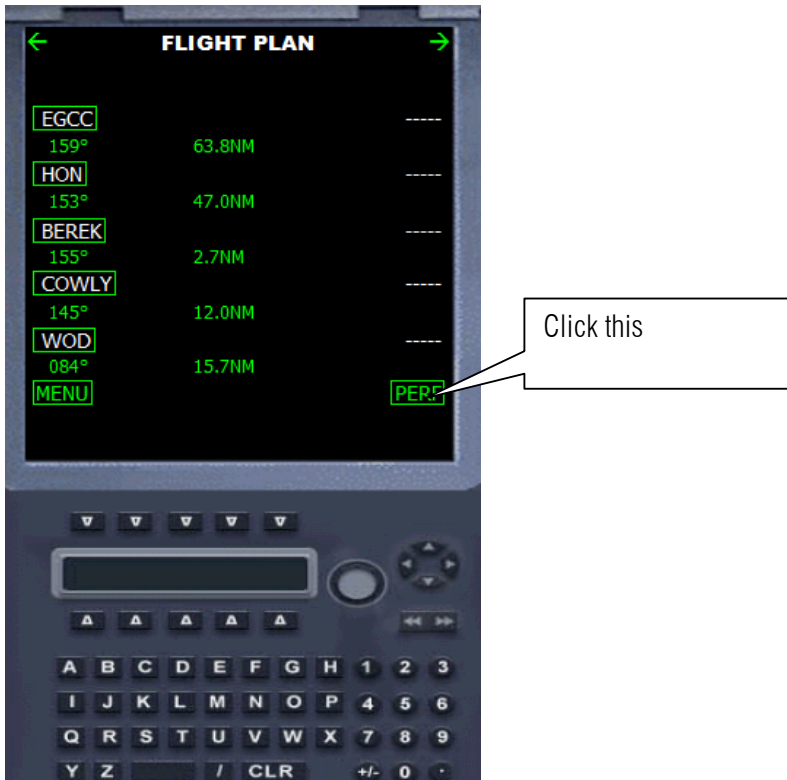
FLIGHT PLAN

EGCC -----
159° 63.8NM
HON -----
153° 47.0NM
BEREK -----
155° 2.7NM
COWLY -----
145° 12.0NM
WOD -----
084° 15.7NM
MENU PERF

Click this

A B C D E F G H 1 2 3
I J K L M N O P 4 5 6
Q R S T U V W X 7 8 9
Y Z / CLR +/- 0 .